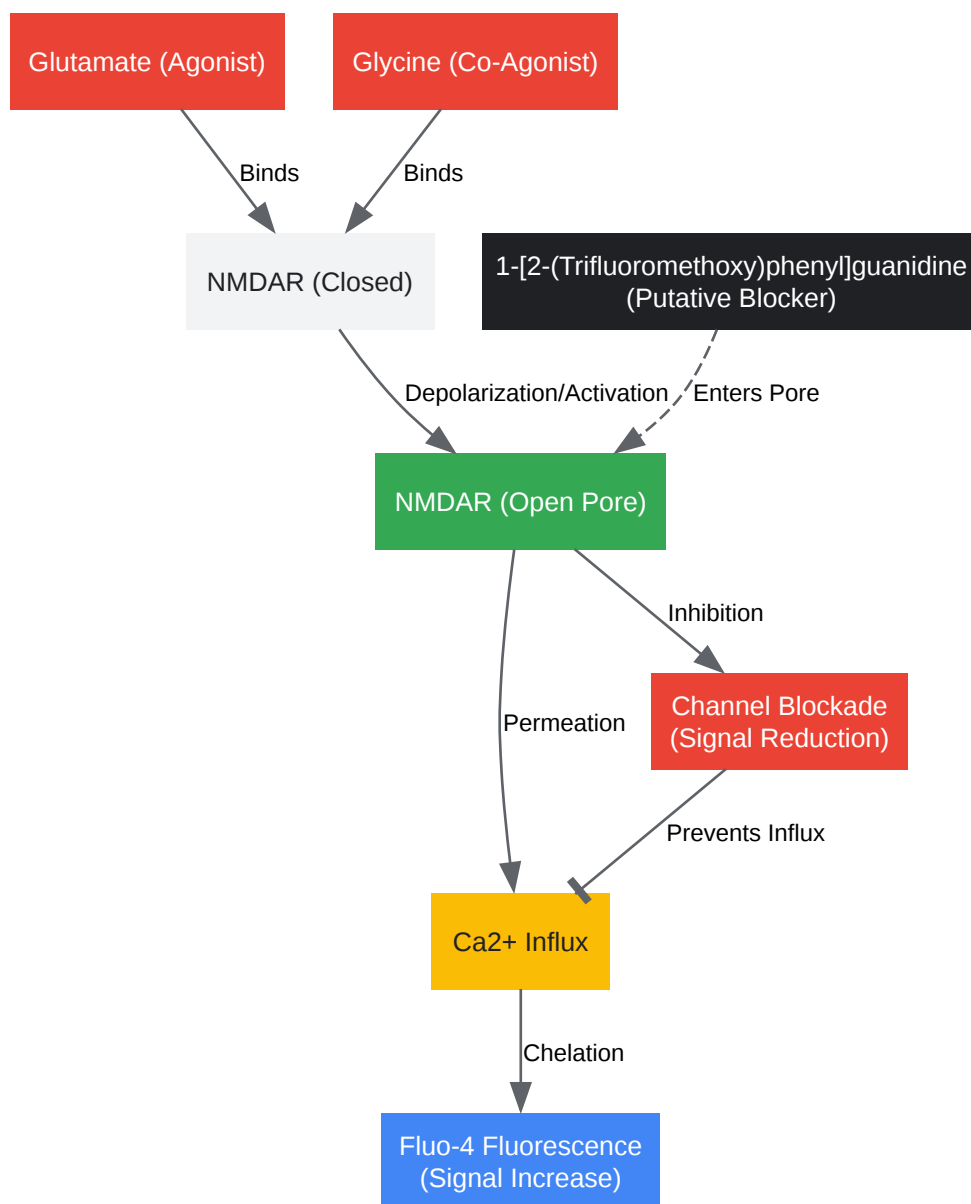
Glutamate (Agonist)

Glycine (Co-Agonist)

Binds

Binds

NMDAR (Closed)

1-[2-(Trifluoromethoxy)phenyl]guanidine
(Putative Blocker)

Depolarization/Activation

Enters Pore

NMDAR (Open Pore)

Inhibition

Permeation

Channel Blockade
(Signal Reduction)

Prevents Influx

Ca2+ Influx

Chelation

Fluo-4 Fluorescence
(Signal Increase)